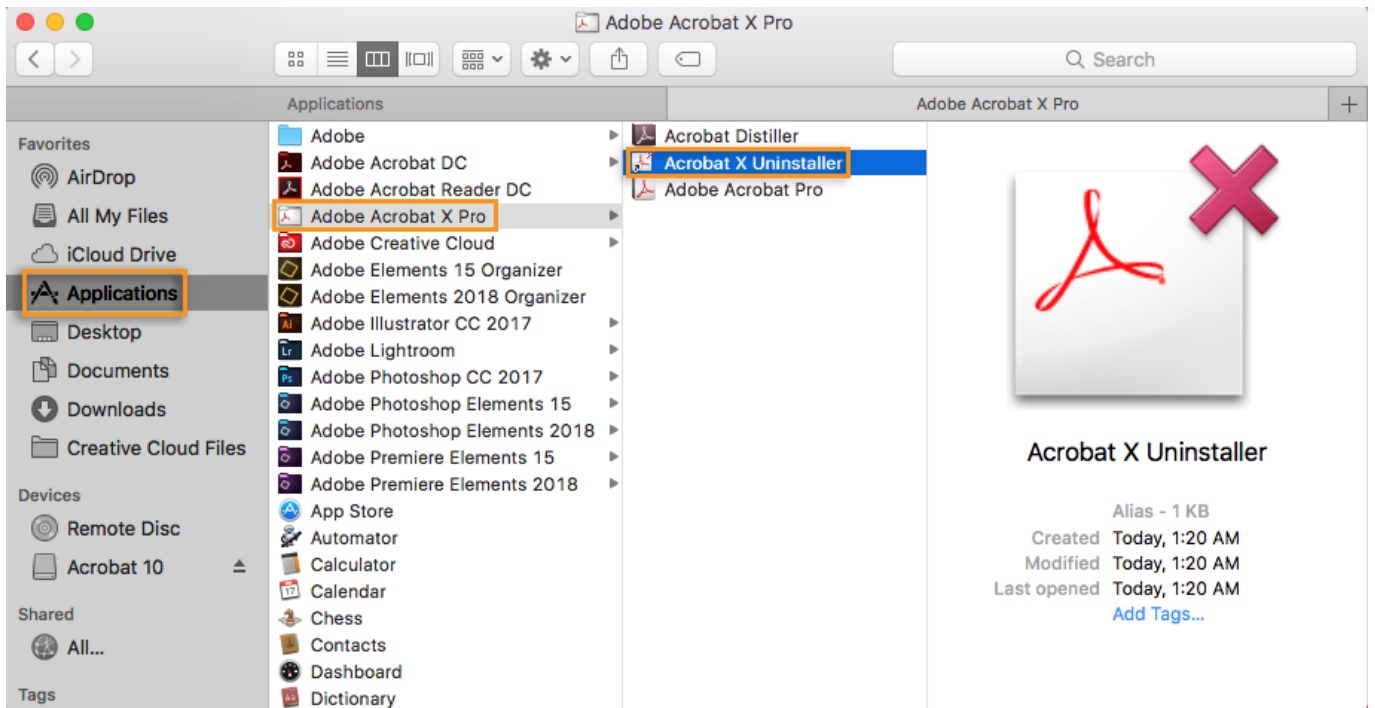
Adobe Acrobat X Pro

Search

Applications

Adobe Acrobat X Pro

Favorites
AirDrop
All My Files
iCloud Drive
Applications
Desktop
Documents
Downloads
Creative Cloud Files

Devices
Remote Disc
Acrobat 10

Shared
All...

Tags

Adobe
Adobe Acrobat DC
Adobe Acrobat Reader DC
Adobe Acrobat X Pro
Adobe Creative Cloud
Adobe Elements 15 Organizer
Adobe Elements 2018 Organizer
Adobe Illustrator CC 2017
Adobe Lightroom
Adobe Photoshop CC 2017
Adobe Photoshop Elements 15
Adobe Photoshop Elements 2018
Adobe Premiere Elements 15
Adobe Premiere Elements 2018
App Store
Automator
Calculator
Calendar
Chess
Contacts
Dashboard
Dictionary

Acrobat Distiller
Acrobat X Uninstaller
Adobe Acrobat Pro

Acrobat X Uninstaller

Alias - 1 KB
Created Today, 1:20 AM
Modified Today, 1:20 AM
Last opened Today, 1:20 AM
Add Tags...